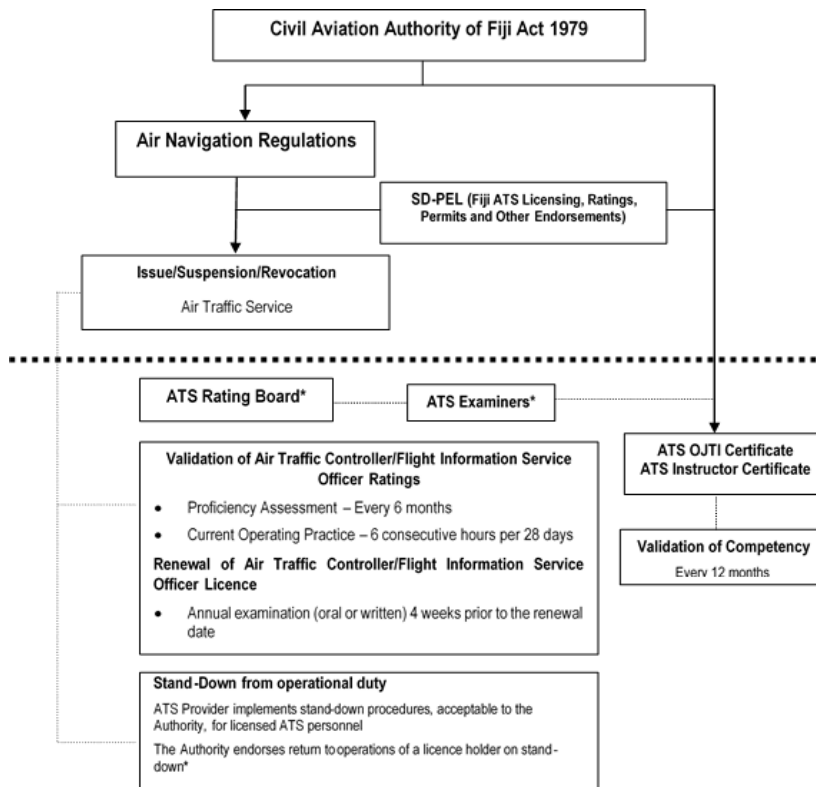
Civil Aviation Authority of Fiji Act 1979

Air Navigation Regulations

SD-PEL (Fiji ATS Licensing, Ratings, Permits and Other Endorsements)

Issue/Suspension/Revocation

Air Traffic Service

ATS Rating Board*

ATS Examiners*

ATS OJTI Certificate
ATS Instructor Certificate

Validation of Air Traffic Controller/Flight Information Service Officer Ratings

- Proficiency Assessment – Every 6 months
- Current Operating Practice – 6 consecutive hours per 28 days

Renewal of Air Traffic Controller/Flight Information Service Officer Licence

- Annual examination (oral or written) 4 weeks prior to the renewal date

Validation of Competency

Every 12 months

Stand-Down from operational duty

ATS Provider implements stand-down procedures, acceptable to the Authority, for licensed ATS personnel

The Authority endorses return to operations of a licence holder on stand-down*